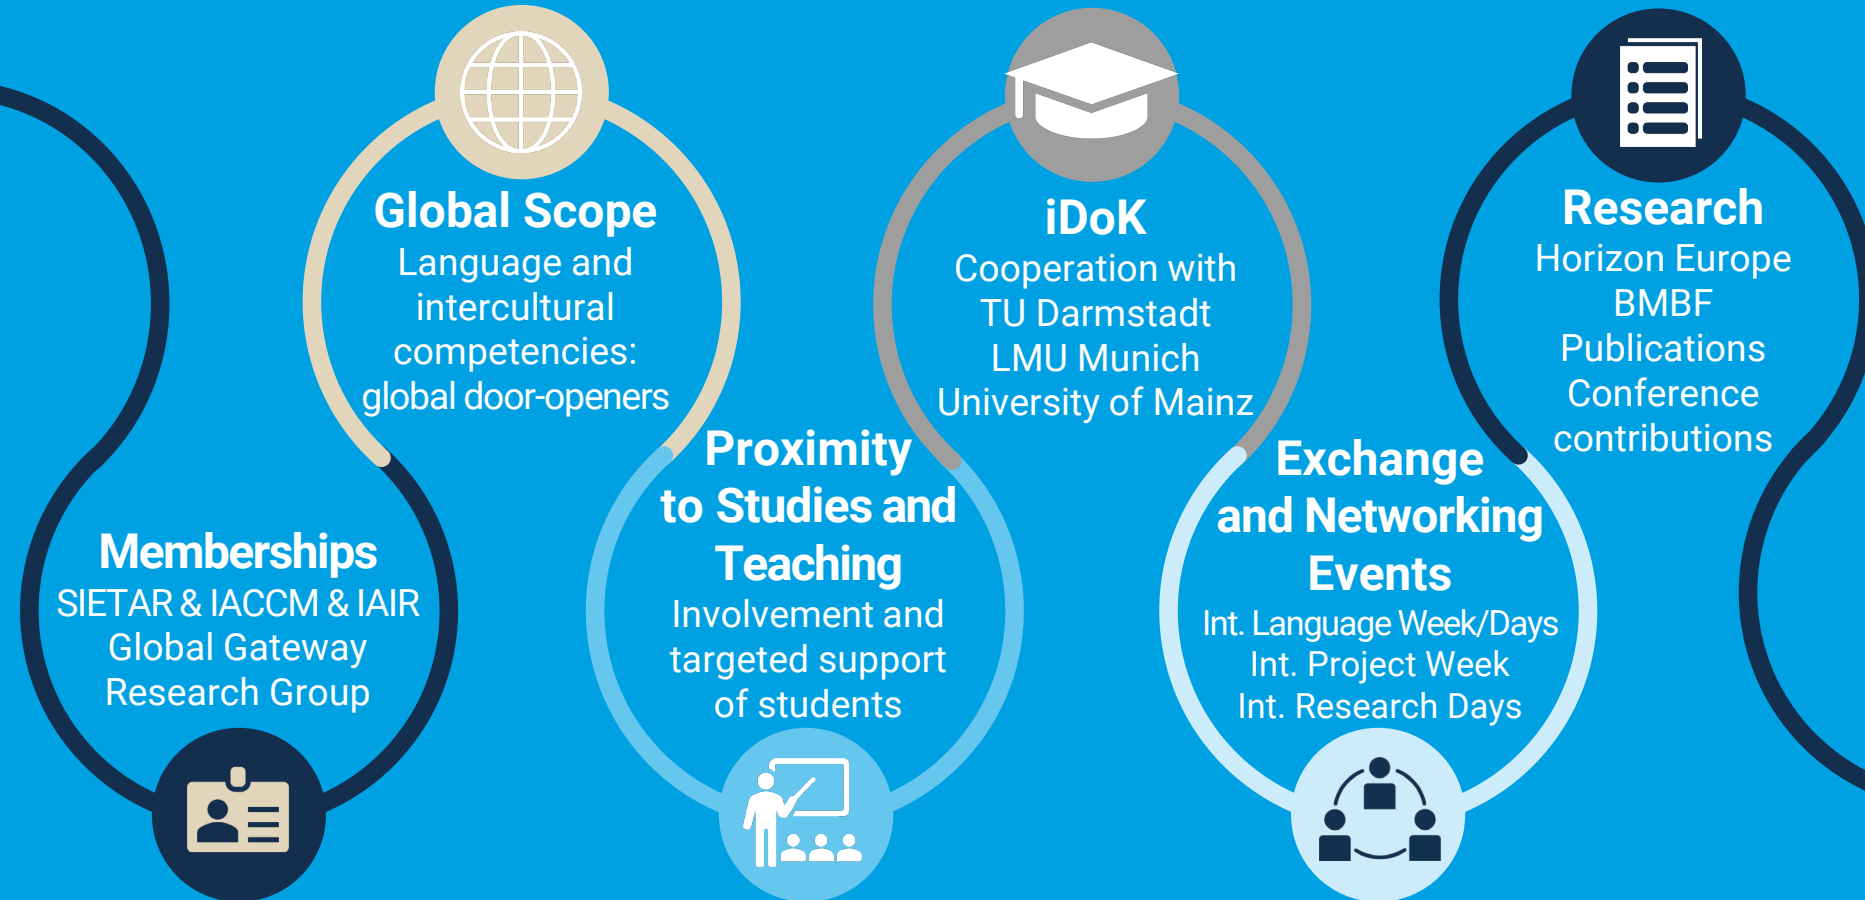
Global Scope
Language and intercultural competencies: global door-openers

iDoK
Cooperation with TU Darmstadt LMU Munich University of Mainz

Research
Horizon Europe
BMBF
Publications
Conference contributions

Memberships
SIETAR & IACCM & IAIR
Global Gateway Research Group

Proximity to Studies and Teaching
Involvement and targeted support of students

Exchange and Networking Events
Int. Language Week/Days
Int. Project Week
Int. Research Days